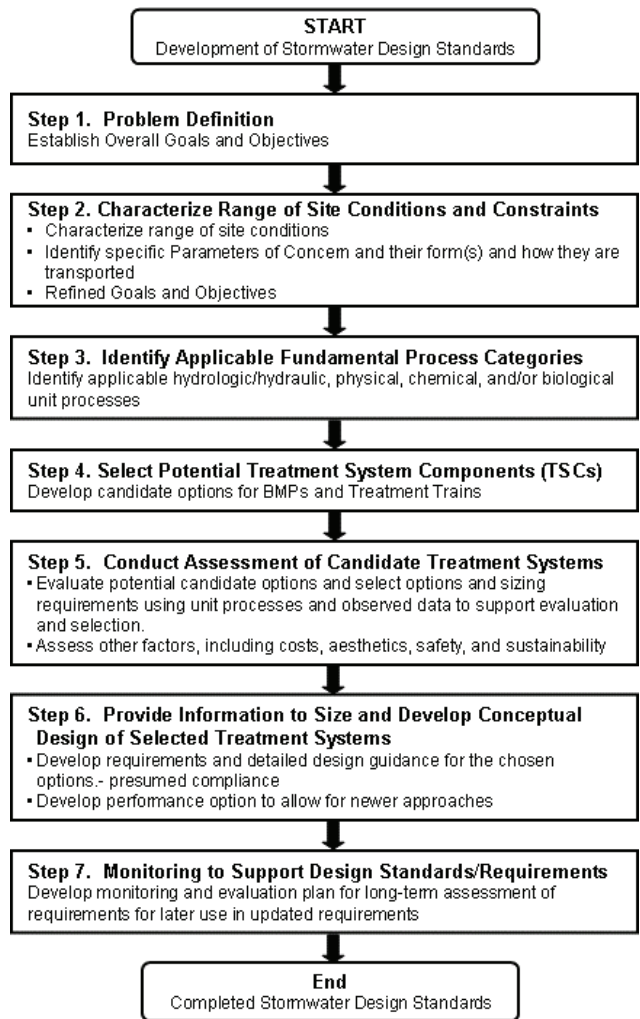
START
Development of Stormwater Design Standards

Step 1. Problem Definition
Establish Overall Goals and Objectives

Step 2. Characterize Range of Site Conditions and Constraints
- Characterize range of site conditions
- Identify specific Parameters of Concern and their form(s) and how they are transported
- Refined Goals and Objectives

Step 3. Identify Applicable Fundamental Process Categories
Identify applicable hydrologic/hydraulic, physical, chemical, and/or biological unit processes

Step 4. Select Potential Treatment System Components (TSCs)
Develop candidate options for BMPs and Treatment Trains

Step 5. Conduct Assessment of Candidate Treatment Systems
- Evaluate potential candidate options and select options and sizing requirements using unit processes and observed data to support evaluation and selection.
- Assess other factors, including costs, aesthetics, safety, and sustainability

Step 6. Provide Information to Size and Develop Conceptual Design of Selected Treatment Systems
- Develop requirements and detailed design guidance for the chosen options.- presumed compliance
- Develop performance option to allow for newer approaches

Step 7. Monitoring to Support Design Standards/Requirements
Develop monitoring and evaluation plan for long-term assessment of requirements for later use in updated requirements

End
Completed Stormwater Design Standards